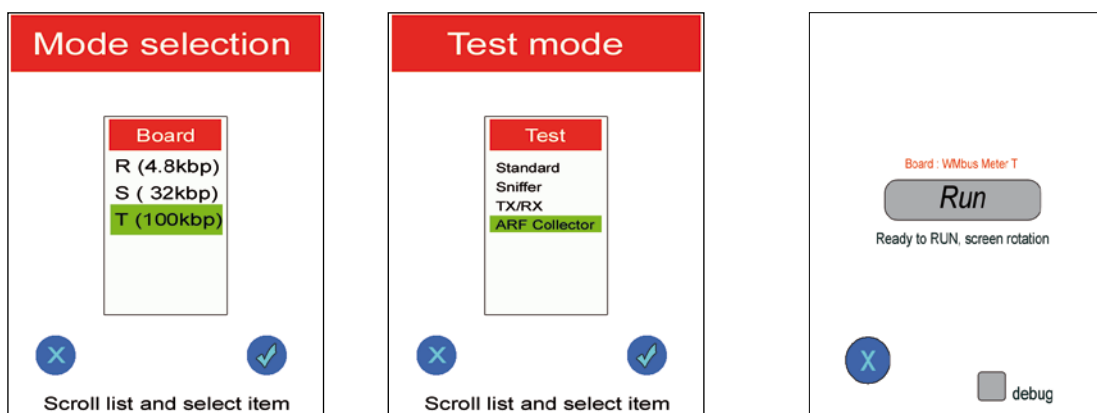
Mode selection

Board
R (4.8kbp)
S ( 32kbp)
T (100kbp)

Scroll list and select item

Test mode

Test
Standard
Sniffer
TX/RX
ARF Collector

Scroll list and select item

Board : WMbus Meter T
Run
Ready to RUN, screen rotation

X

debug